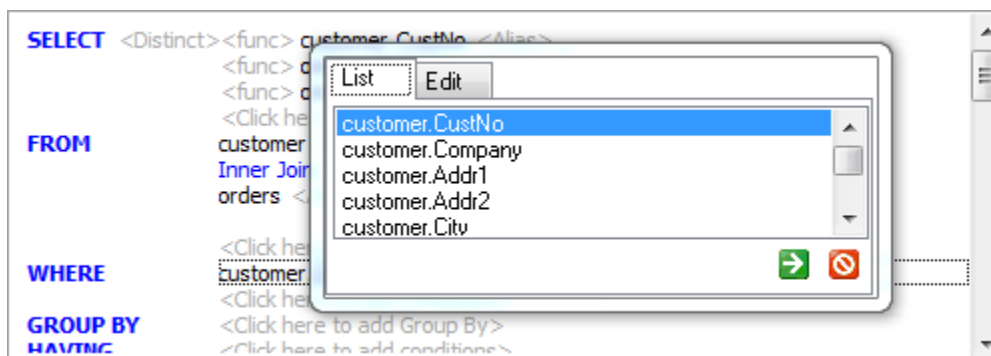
SELECT <Distinct><func> customer.CustNo <Alias>
<func> c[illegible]
<func> c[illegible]
<Click he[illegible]
FROM customer
Inner Joi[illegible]
orders <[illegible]

<Click he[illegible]
WHERE customer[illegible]
<Click he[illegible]
GROUP BY <Click here to add Group By>
HAVING <Click here to add conditions>

List Edit
customer.CustNo
customer.Company
customer.Addr1
customer.Addr2
customer.City